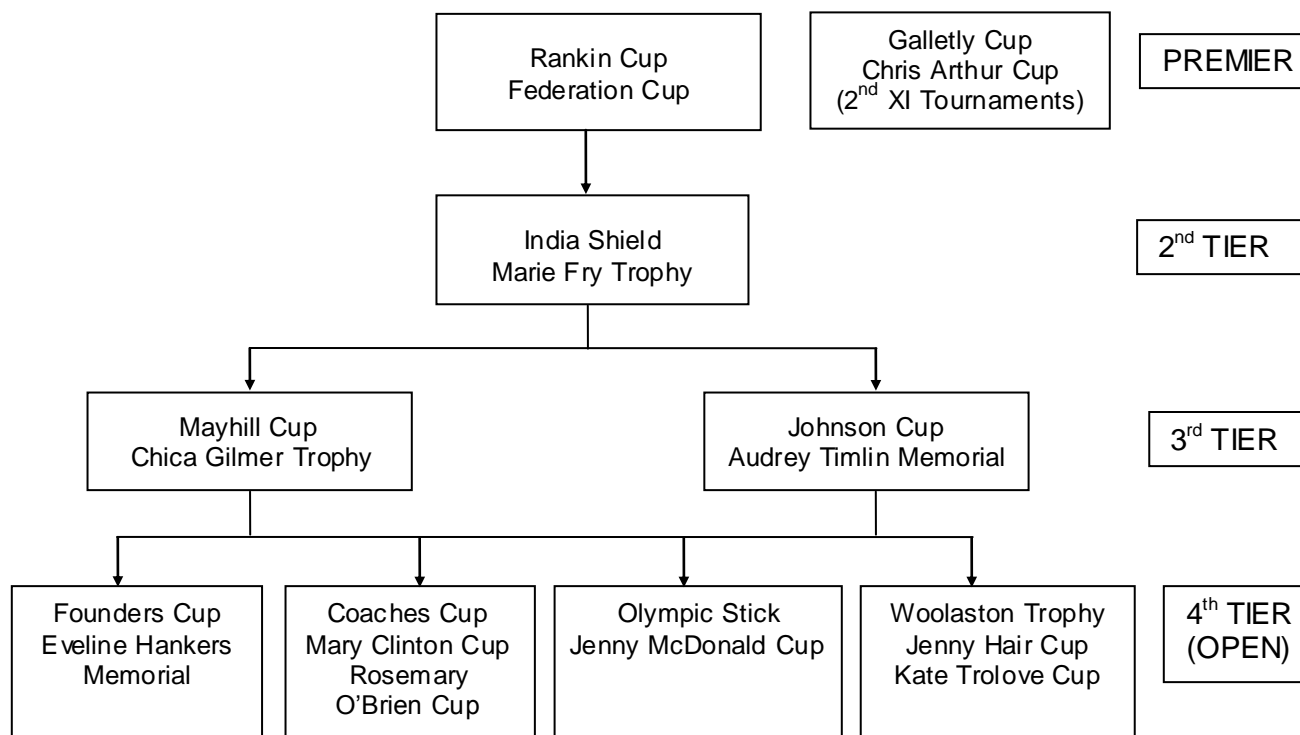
Rankin Cup
Federation Cup

Galletly Cup
Chris Arthur Cup
($2^{nd}$ XI Tournaments)

PREMIER

India Shield
Marie Fry Trophy

$2^{nd}$ TIER

Mayhill Cup
Chica Gilmer Trophy

Johnson Cup
Audrey Timlin Memorial

$3^{rd}$ TIER

Founders Cup
Eveline Hankers Memorial

Coaches Cup
Mary Clinton Cup
Rosemary O'Brien Cup

Olympic Stick
Jenny McDonald Cup

Woolaston Trophy
Jenny Hair Cup
Kate Trolove Cup

$4^{th}$ TIER
(OPEN)